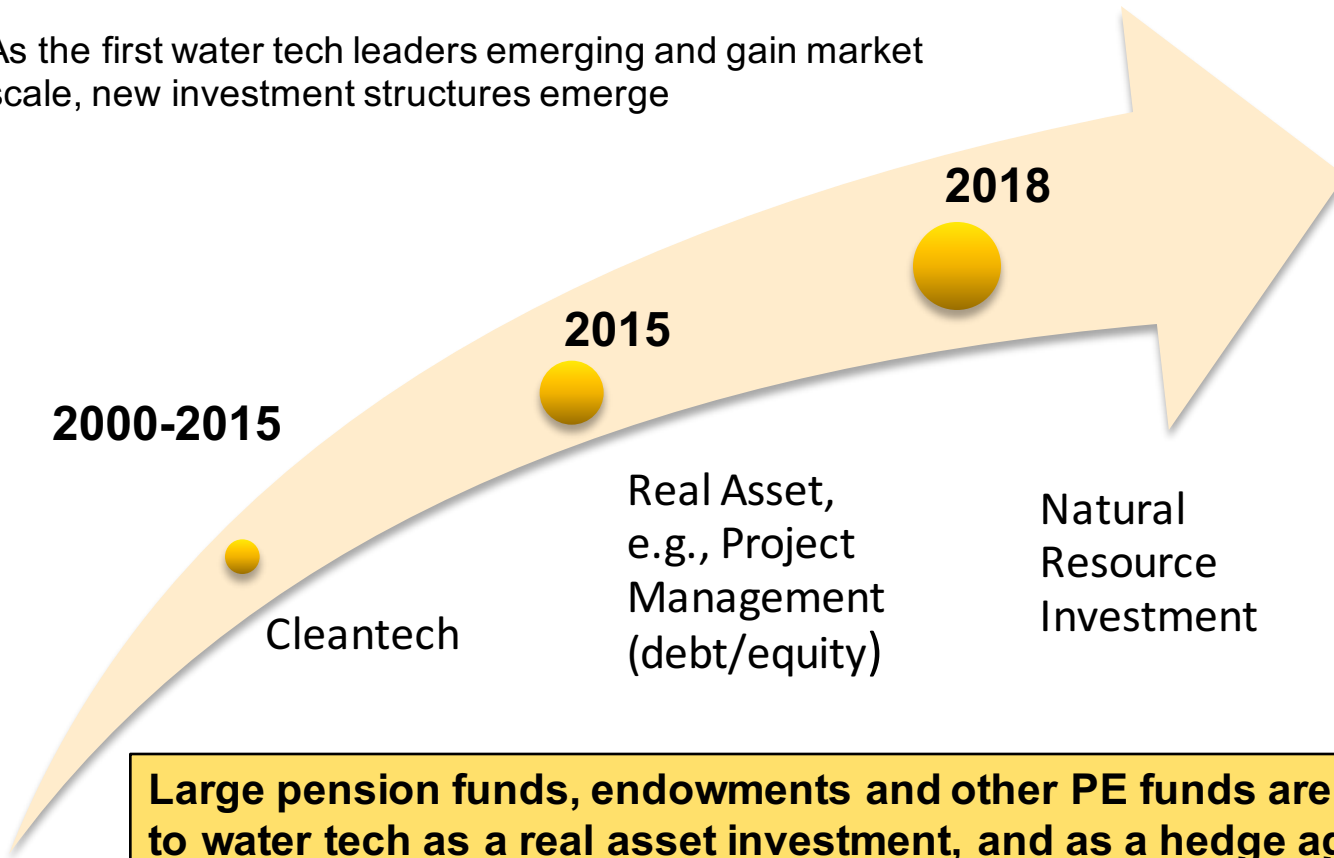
As the first water tech leaders emerging and gain market scale, new investment structures emerge

2018

2015

2000-2015

Real Asset, e.g., Project Management (debt/equity)

Natural Resource Investment

Cleantech

Large pension funds, endowments and other PE funds are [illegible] to water tech as a real asset investment, and as a hedge a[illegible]